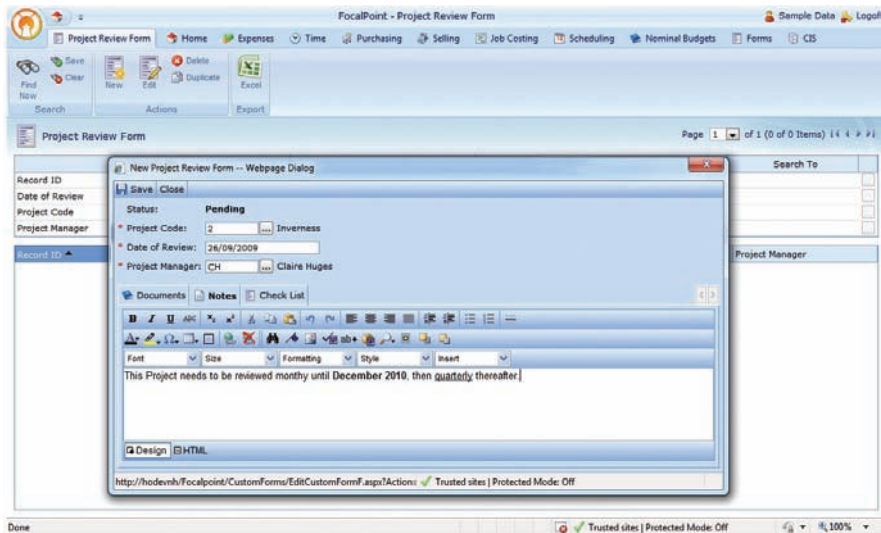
FocalPoint - Project Review Form

Sample Data Logoff

Project Review Form | Home | Expenses | Time | Purchasing | Selling | Job Costing | Scheduling | Nominal Budgets | Forms | CIS

Find Now | Save | Clear | New | Edit | Delete | Duplicate | Excel

Search | Actions | Export

Project Review Form

Page 1 of 1 (0 of 0 Items)

Search To

Record ID
Date of Review
Project Code
Project Manager

Record ID

Project Manager

New Project Review Form -- Webpage Dialog

Save Close

Status: Pending

* Project Code: 2 ... Inverness

* Date of Review: 26/09/2009

* Project Manager: CH ... Claire Huges

Documents | Notes | Check List

Font | Size | Formatting | Style | Insert

This Project needs to be reviewed monthy until **December 2010**, then quarterly thereafter.

Design | HTML

http://hodevnh/Focalpoint/CustomForms/EditCustomFormF.aspx?Action: Trusted sites | Protected Mode: Off

Done

Trusted sites | Protected Mode: Off

100%